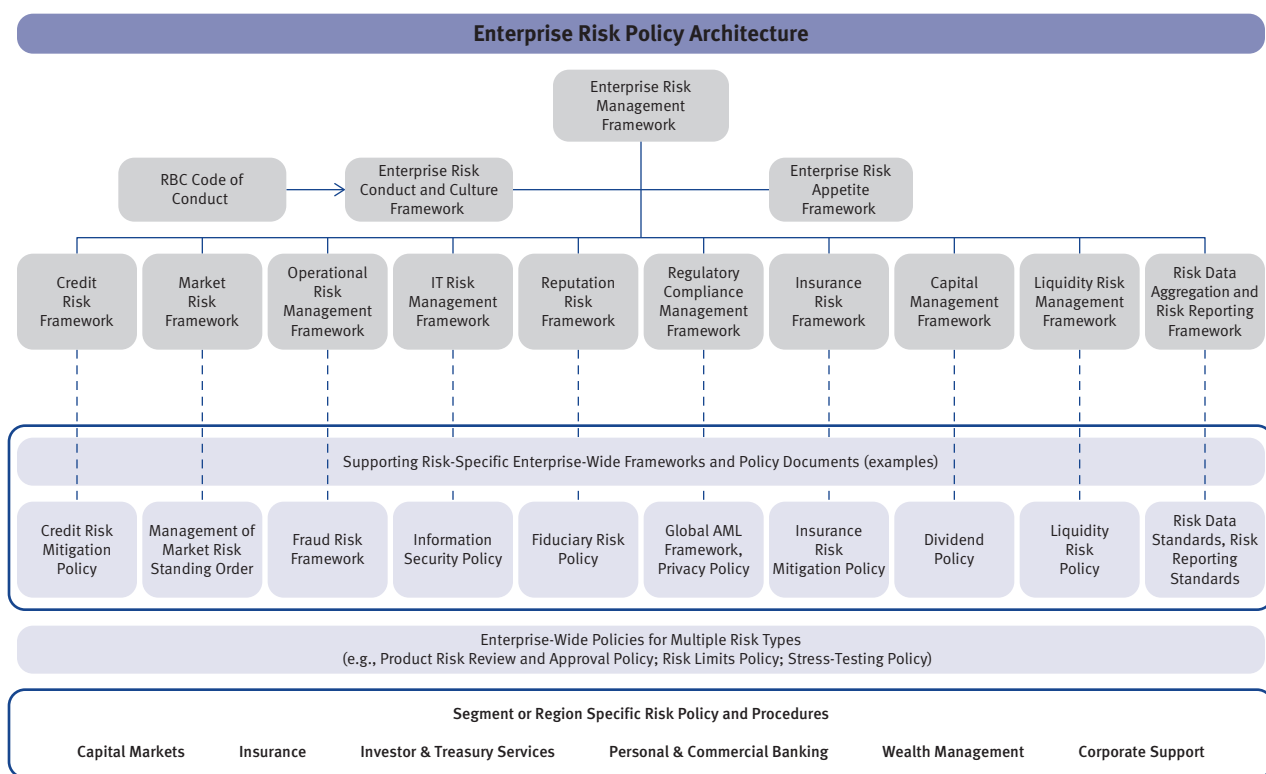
Enterprise Risk Policy Architecture

Enterprise Risk Management Framework

RBC Code of Conduct

Enterprise Risk Conduct and Culture Framework

Enterprise Risk Appetite Framework

Credit Risk Framework

Market Risk Framework

Operational Risk Management Framework

IT Risk Management Framework

Reputation Risk Framework

Regulatory Compliance Management Framework

Insurance Risk Framework

Capital Management Framework

Liquidity Risk Management Framework

Risk Data Aggregation and Risk Reporting Framework

Supporting Risk-Specific Enterprise-Wide Frameworks and Policy Documents (examples)

Credit Risk Mitigation Policy

Management of Market Risk Standing Order

Fraud Risk Framework

Information Security Policy

Fiduciary Risk Policy

Global AML Framework, Privacy Policy

Insurance Risk Mitigation Policy

Dividend Policy

Liquidity Risk Policy

Risk Data Standards, Risk Reporting Standards

Enterprise-Wide Policies for Multiple Risk Types
(e.g., Product Risk Review and Approval Policy; Risk Limits Policy; Stress-Testing Policy)

Segment or Region Specific Risk Policy and Procedures

Capital Markets Insurance Investor & Treasury Services Personal & Commercial Banking Wealth Management Corporate Support